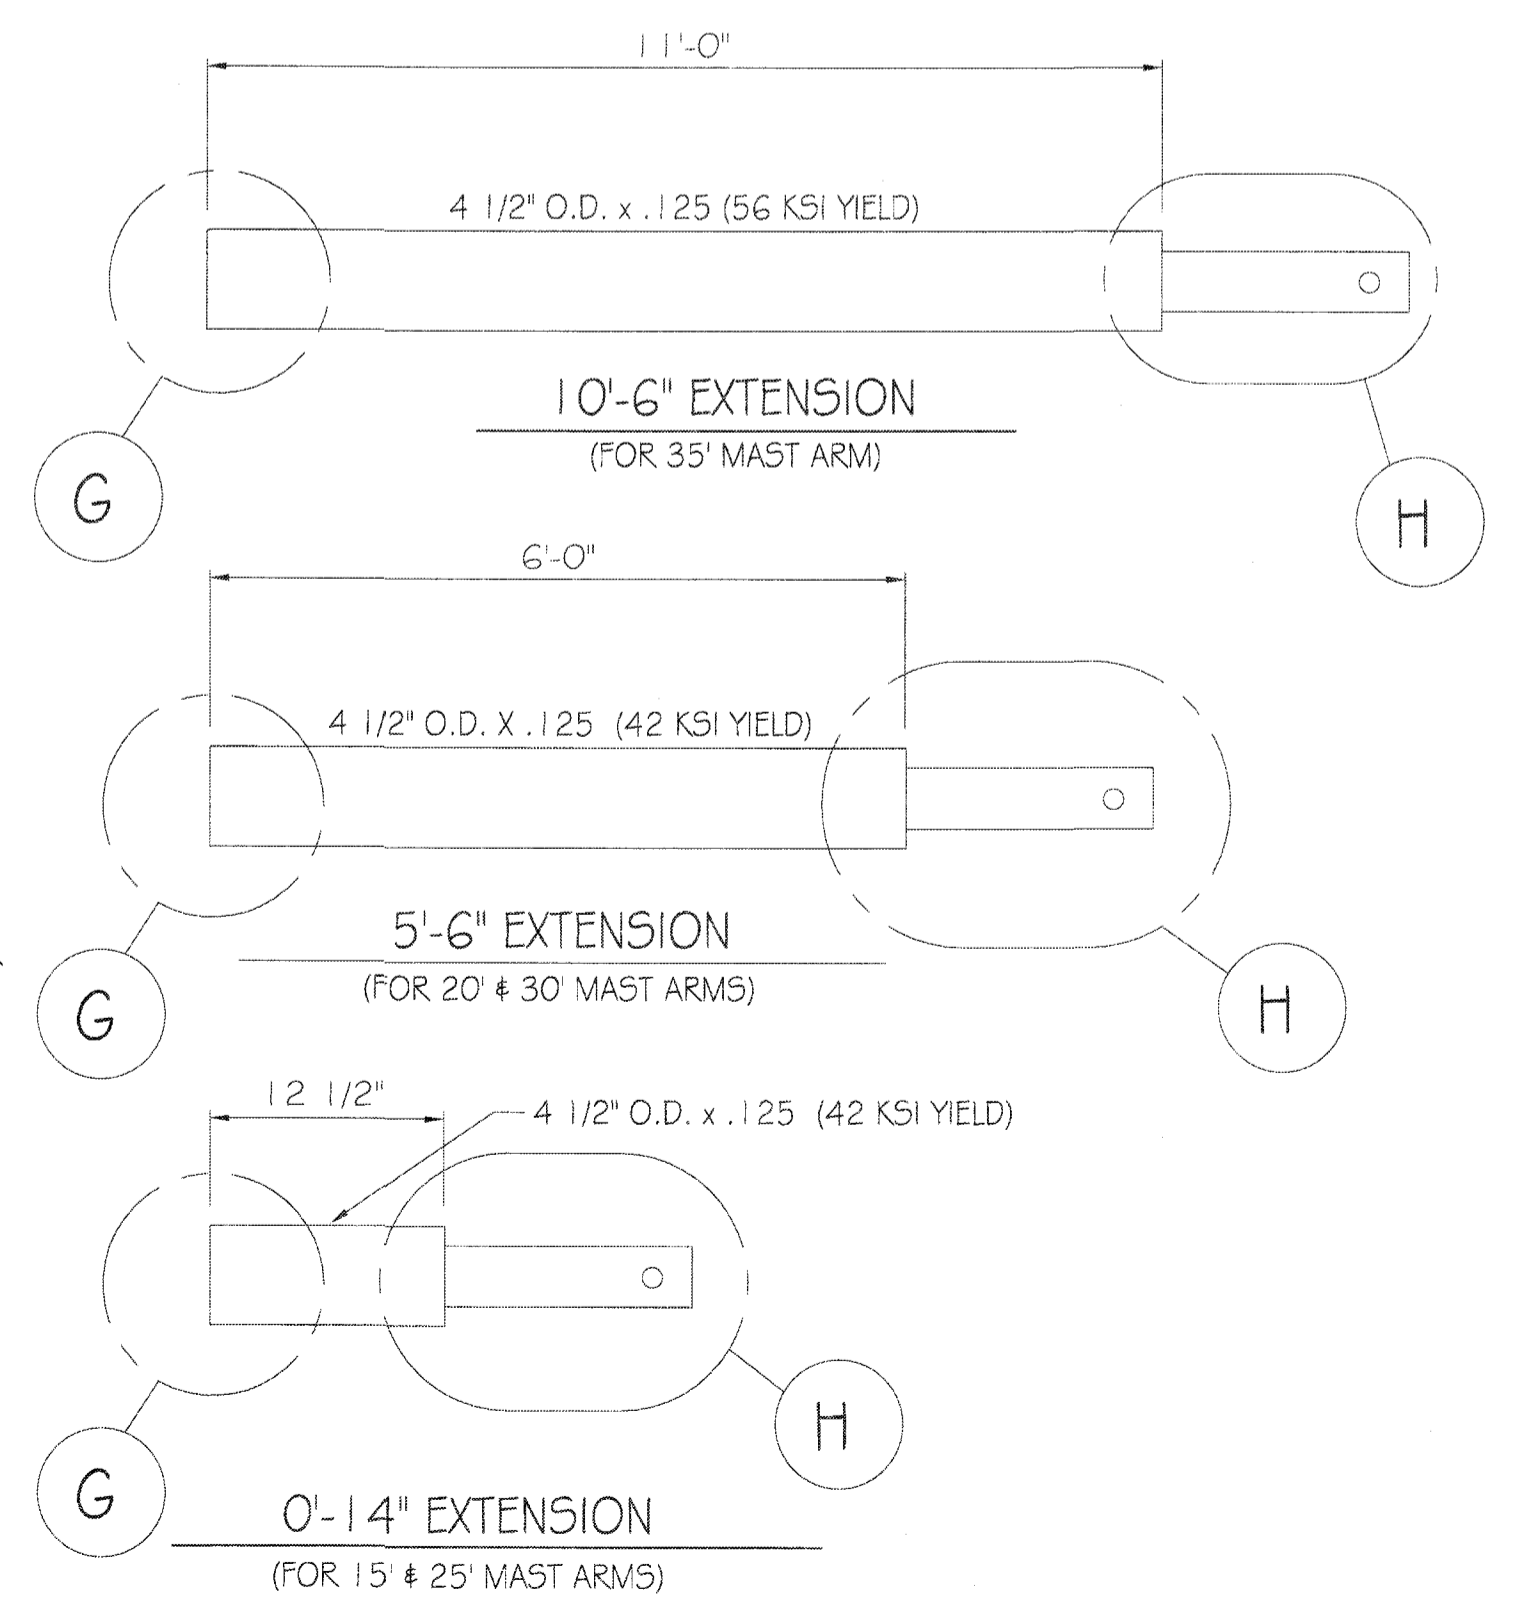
11'-0"

4 1/2" O.D. x .125 (56 KSI YIELD)

G

H

10'-6" EXTENSION
(FOR 35' MAST ARM)

6'-0"

4 1/2" O.D. X .125 (42 KSI YIELD)

G

H

5'-6" EXTENSION
(FOR 20' & 30' MAST ARMS)

12 1/2"

4 1/2" O.D. x .125 (42 KSI YIELD)

H

G

0'-14" EXTENSION
(FOR 15' & 25' MAST ARMS)